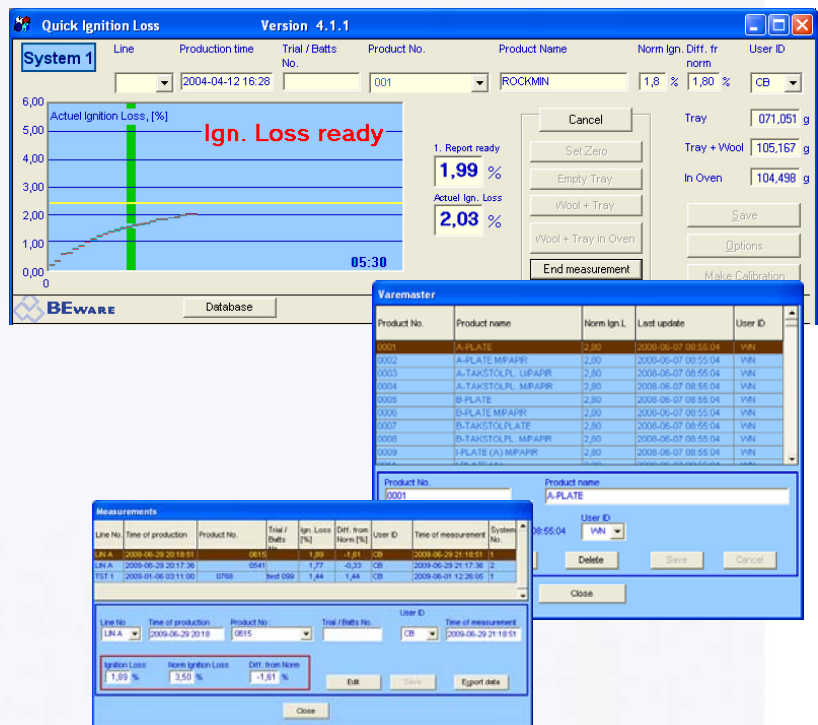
Quick Ignition Loss Version 4.1.1

System 1

Line

Production time
2004-04-12 16:28

Trial / Batts No.

Product No.
001

Product Name
ROCKMIN

Norm Ign.
1,8 %

Diff. fr norm
1,80 %

User ID
CB

6,00
5,00
4,00
3,00
2,00
1,00
0,00
0

Actuel Ignition Loss, [%]

Ign. Loss ready

05:30

1. Report ready
1,99 %

Actuel Ign. Loss
2,03 %

Cancel
Set Zero
Empty Tray
Wool + Tray
Wool + Tray in Oven
End measurement

Tray 071,051 g
Tray + Wool 105,167 g
In Oven 104,498 g

Save
Options
Make Calibration

BEWARE

Database

Varemaster

| Product No. | Product name | Norm Ign.L | Last update | User ID |
|---|---|---|---|---|
| 0001 | A-PLATE | 2,80 | 2008-06-07 08:55:04 | WN |
| 0002 | A-PLATE M/PAPIR | 2,80 | 2008-06-07 08:55:04 | WN |
| 0003 | A-TAKSTOLPL. U/PAPIR | 2,80 | 2008-06-07 08:55:04 | WN |
| 0004 | A-TAKSTOLPL. M/PAPIR | 2,80 | 2008-06-07 08:55:04 | WN |
| 0005 | B-PLATE | 2,80 | 2008-06-07 08:55:04 | WN |
| 0006 | B-PLATE M/PAPIR | 2,80 | 2008-06-07 08:55:04 | WN |
| 0007 | B-TAKSTOLPLATE | 2,80 | 2008-06-07 08:55:04 | WN |
| 0008 | B-TAKSTOLPL. M/PAPIR | 2,80 | 2008-06-07 08:55:04 | WN |
| 0009 | I-PLATE (A) M/PAPIR | 2,80 | 2008-06-07 08:55:04 | WN |

Product No.
0001

Product name
A-PLATE

08:55:04

User ID
WN

Delete
Save
Cancel
Close

Measurements

| Line No. | Time of production | Product No. | Trial / Batts No. | Ign. Loss [%] | Diff. from Norm [%] | User ID | Time of measurement | System No. |
|---|---|---|---|---|---|---|---|---|
| LIN A | 2009-06-29 20:18:51 | 0615 | | 1,89 | -1,61 | CB | 2009-06-29 21:18:51 | 1 |
| LIN A | 2009-06-29 20:17:36 | 0541 | | 1,77 | -0,33 | CB | 2009-06-29 21:17:36 | 2 |
| TST 1 | 2009-01-06 03:11:00 | 0768 | test 099 | 1,44 | 1,44 | CB | 2009-06-01 12:28:05 | 1 |

Line No
LIN A

Time of production
2009-06-29 20:18

Product No.
0615

Trial / Batts No.

User ID
CB

Time of measurement
2009-06-29 21:18:51

Ignition Loss
1,89 %

Norm Ignition Loss
3,50 %

Diff. from Norm
-1,61 %

Edit
Save
Export data

Close